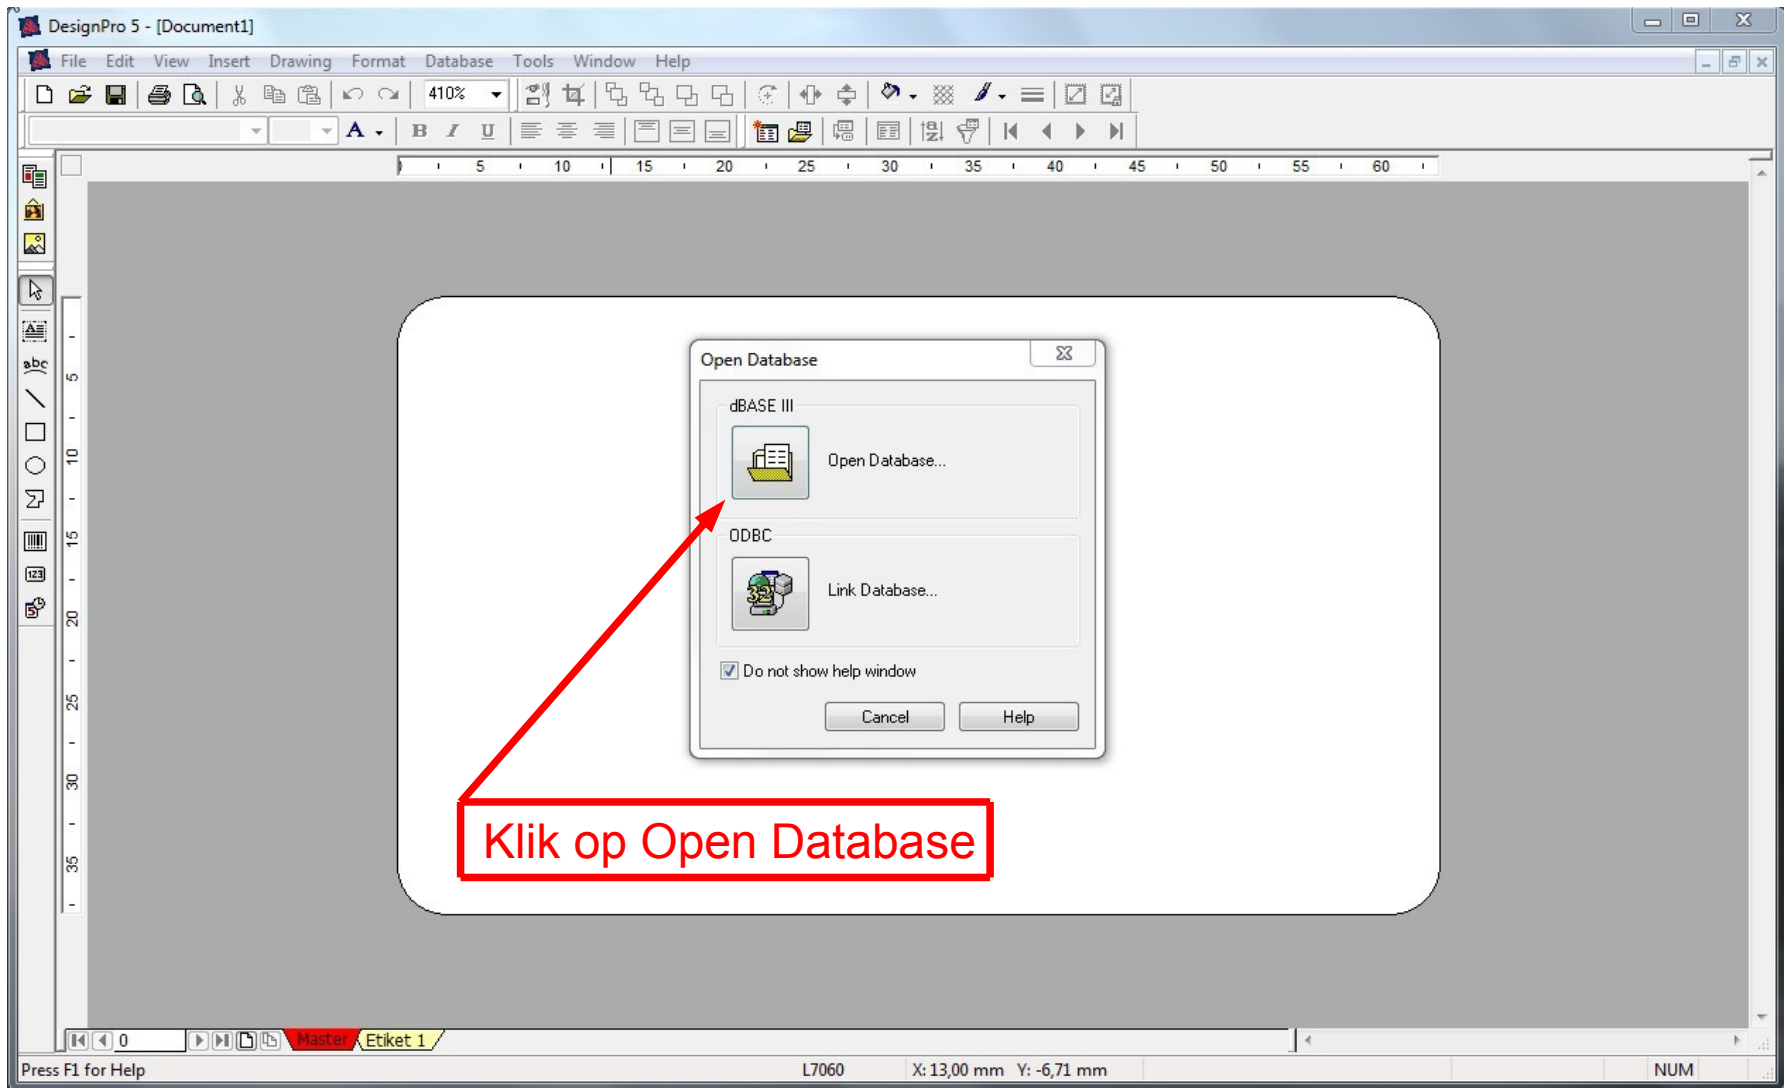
DesignPro 5 - [Document1]

File Edit View Insert Drawing Format Database Tools Window Help

410%

5 10 15 20 25 30 35 40 45 50 55 60

5 10 15 20 25 30 35

Open Database

dBASE III

Open Database...

ODBC

Link Database...

Do not show help window

Cancel

Help

Klik op Open Database

0

Master

Etiket 1

Press F1 for Help

L7060

X: 13,00 mm Y: -6,71 mm

NUM